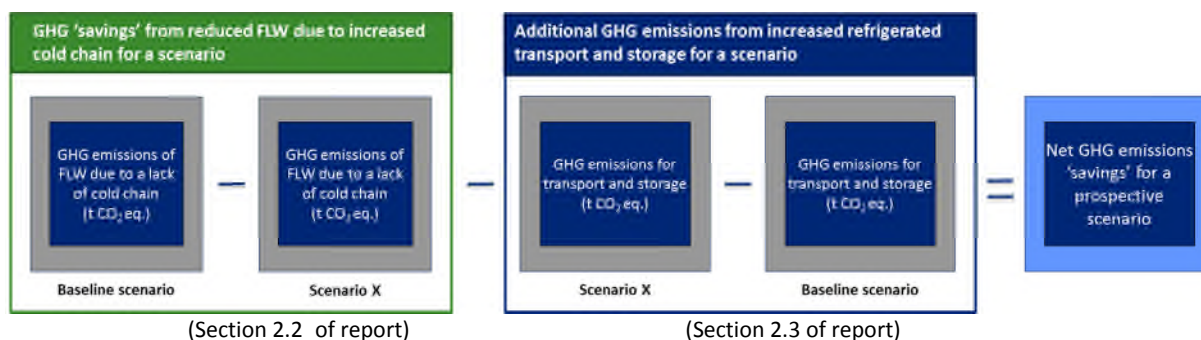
GHG 'savings' from reduced FLW due to increased cold chain for a scenario

GHG emissions of FLW due to a lack of cold chain (t $CO_2$ eq.)

Baseline scenario

−

GHG emissions of FLW due to a lack of cold chain (t $CO_2$ eq.)

Scenario X

(Section 2.2 of report)

−

Additional GHG emissions from increased refrigerated transport and storage for a scenario

GHG emissions for transport and storage (t $CO_2$ eq.)

Scenario X

−

GHG emissions for transport and storage (t $CO_2$ eq.)

Baseline scenario

(Section 2.3 of report)

=

Net GHG emissions 'savings' for a prospective scenario